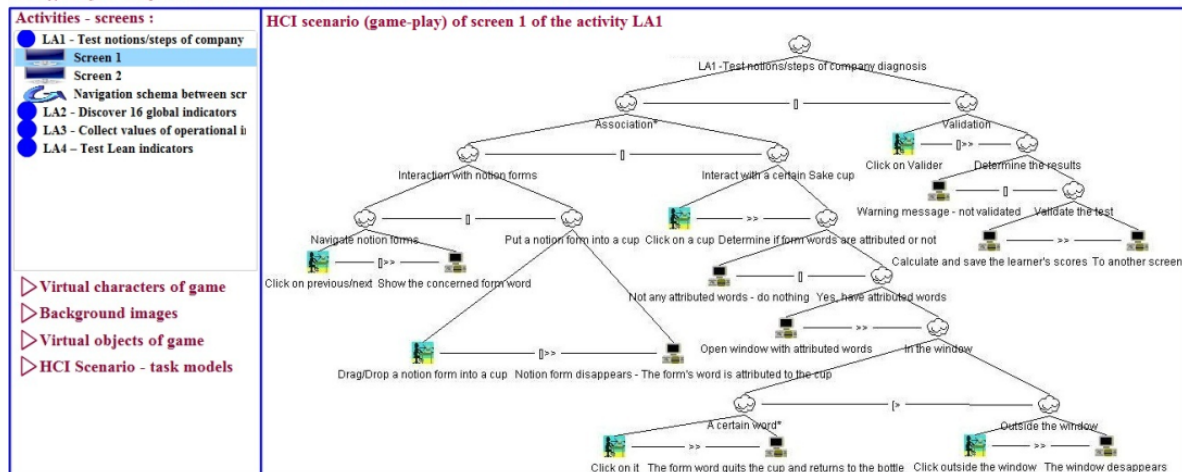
Activities - screens :

LA1 - Test notions/steps of company

Screen 1

Screen 2

Navigation schema between scr

LA2 - Discover 16 global indicators

LA3 - Collect values of operational i

LA4 – Test Lean indicators

▷Virtual characters of game

▷Background images

▷Virtual objects of game

▷HCI Scenario - task models

HCI scenario (game-play) of screen 1 of the activity LA1

LA1 -Test notions/steps of company diagnosis

[]

Association*

Validation

[]

Click on Valider

[]>>

Determine the results

Interaction with notion forms

Interact with a certain Sake cup

Warning message - not validated

[]

Validate the test

[]

>>

Navigate notion forms

Put a notion form into a cup

Click on a cup

Determine if form words are attributed or not

>>

Calculate and save the learner's scores

To another screen

[]>>

Click on previous/next

Show the concerned form word

[]

Not any attributed words - do nothing

Yes, have attributed words

>>

Open window with attributed words

In the window

[]>>

Drag/Drop a notion form into a cup

Notion form disappears - The form's word is attributed to the cup

[>

A certain word*

Outside the window

>>

>>

Click on it

The form word quits the cup and returns to the bottle

Click outside the window

The window desappears